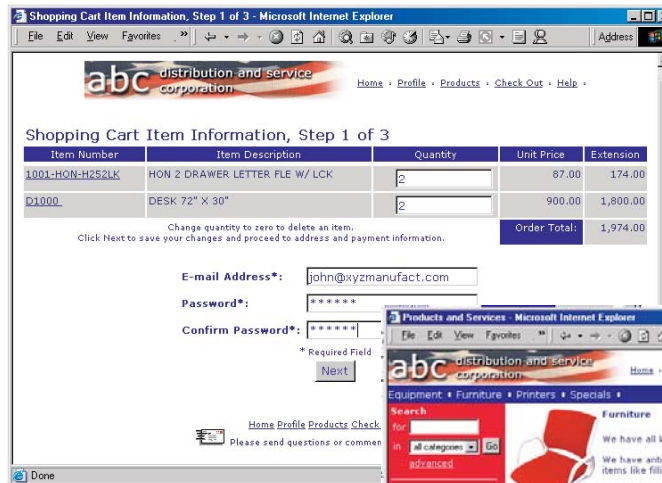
Shopping Cart Item Information, Step 1 of 3 - Microsoft Internet Explorer

File Edit View Favorites » Address

abc distribution and service corporation

Home · Profile · Products · Check Out · Help ·

Shopping Cart Item Information, Step 1 of 3

| Item Number | Item Description | Quantity | Unit Price | Extension |
|---|---|---|---|---|
| 1001-HON-H252LK | HON 2 DRAWER LETTER FLE W/ LCK | 2 | 87.00 | 174.00 |
| D1000 | DESK 72" X 30" | 2 | 900.00 | 1,800.00 |

Change quantity to zero to delete an item.
Click Next to save your changes and proceed to address and payment information.

Order Total: 1,974.00

E-mail Address*: john@xyzmanufact.com

Password*: ******

Confirm Password*: ******

* Required Field

Next

Home Profile Products Check

Please send questions or commen

Done

Products and Services - Microsoft Internet Explorer

File Edit View Favorites »

abc distribution and service corporation

Home

Equipment • Furniture • Printers • Specials •

Search

for

in all categories Go

advanced

Furniture

We have all k

We have arb items like fili